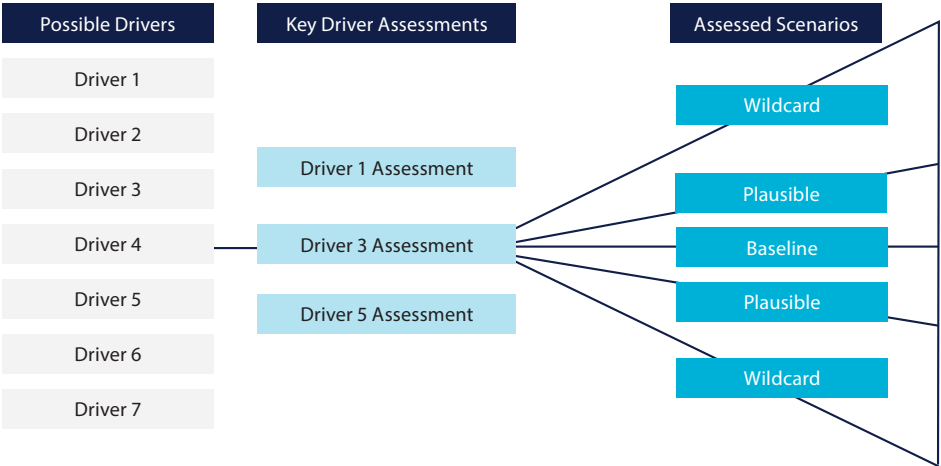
Possible Drivers

Driver 1

Driver 2

Driver 3

Driver 4

Driver 5

Driver 6

Driver 7

Key Driver Assessments

Driver 1 Assessment

Driver 3 Assessment

Driver 5 Assessment

Assessed Scenarios

Wildcard

Plausible

Baseline

Plausible

Wildcard